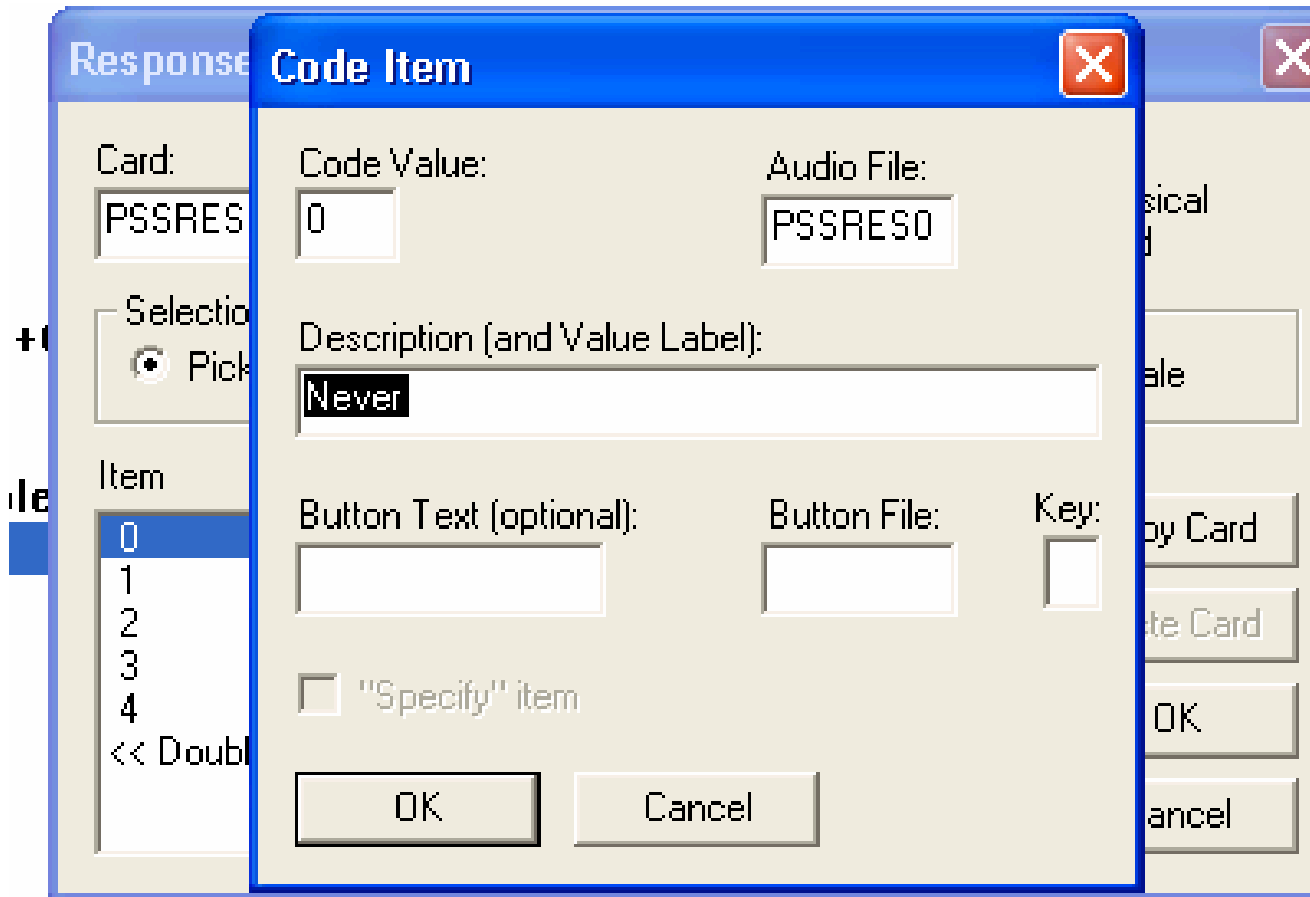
Response

Card:
PSSRES

Selectio
Pick

Item
0
1
2
3
4
<< Doubl

sical
d

ale

py Card
te Card
OK
ancel

Code Item

Code Value:
0

Audio File:
PSSRES0

Description (and Value Label):
Never

Button Text (optional):

Button File:

Key:

"Specify" item

OK

Cancel